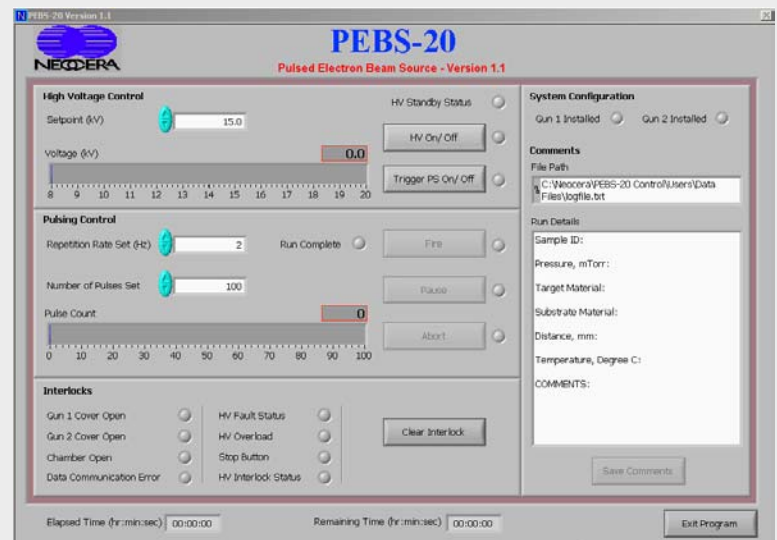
PEBS-20 Version 1.1

NEOCERA

PEBS-20

Pulsed Electron Beam Source - Version 1.1

High Voltage Control

HV Standby Status

Setpoint (kV) 15.0

HV On/ Off

Voltage (kV) 0.0

Trigger PS On/ Off

8 9 10 11 12 13 14 15 16 17 18 19 20

Pulsing Control

Repetition Rate Set (Hz) 2

Run Complete

Fire

Number of Pulses Set 100

Pause

Pulse Count 0

Abort

0 10 20 30 40 50 60 70 80 90 100

Interlocks

Gun 1 Cover Open

Gun 2 Cover Open

Chamber Open

Data Communication Error

HV Fault Status

HV Overload

Stop Button

HV Interlock Status

Clear Interlock

System Configuration

Gun 1 Installed

Gun 2 Installed

Comments

File Path

C:\Neocera\PEBS-20 Control\Users\Data Files\logfile.txt

Run Details

Sample ID:

Pressure, mTorr:

Target Material:

Substrate Material:

Distance, mm:

Temperature, Degree C:

COMMENTS:

Save Comments

Elapsed Time (hr:min:sec) 00:00:00

Remaining Time (hr:min:sec) 00:00:00

Exit Program